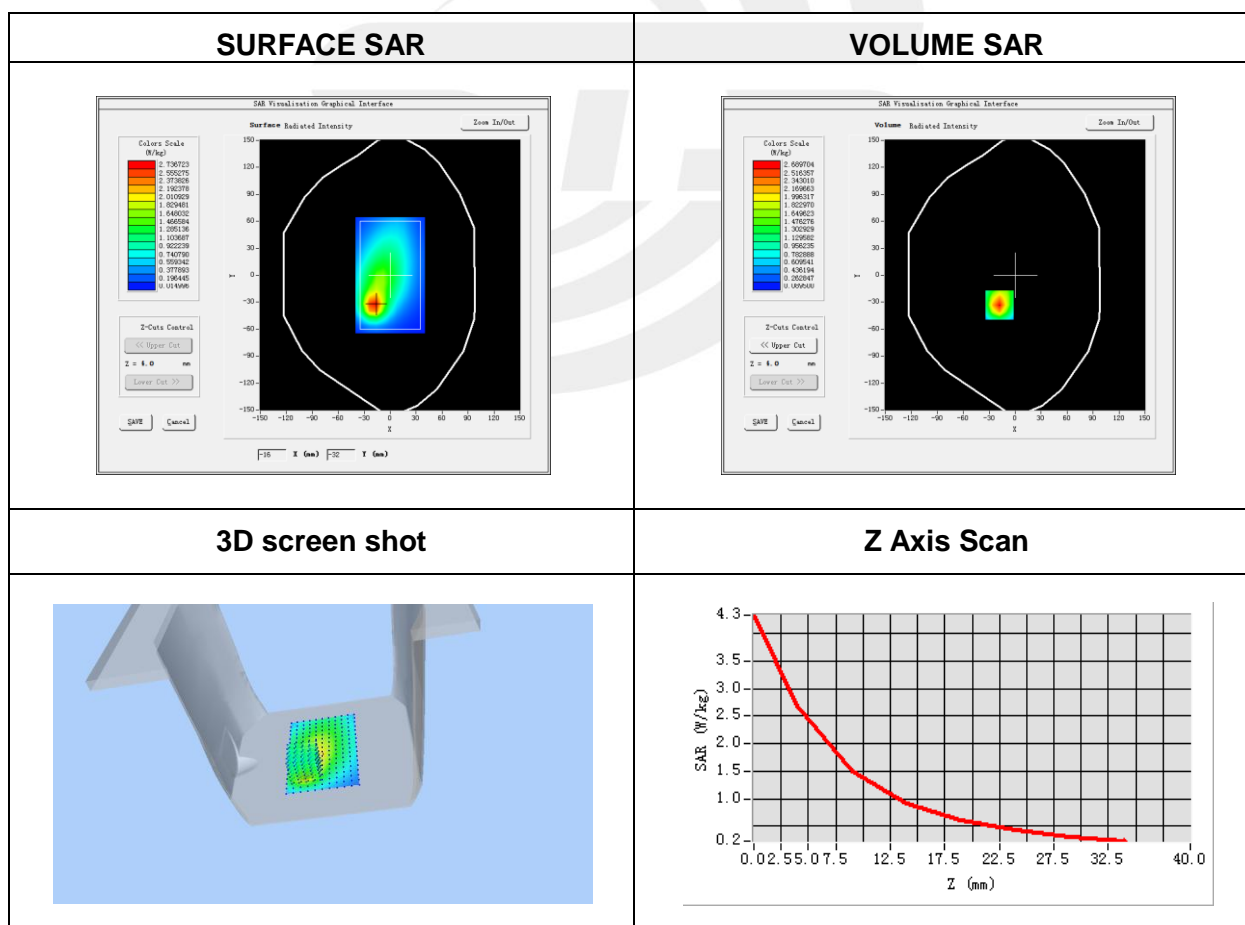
| SURFACE SAR | VOLUME SAR |
|---|---|
| SAR Visualization Graphical Interface<br>Surface Radiated Intensity<br>Zoom In/Out<br>Colors Scale (W/kg)<br>2.736723<br>2.555275<br>2.373826<br>2.192378<br>2.010929<br>1.829481<br>1.648032<br>1.466584<br>1.285136<br>1.103687<br>0.922239<br>0.740790<br>0.559342<br>0.377893<br>0.196445<br>0.014996<br>Z-Cuts Control<br><< Upper Cut<br>Z = 4.0 mm<br>Lower Cut >><br>SAVE Cancel<br>150 120 90 60 30 0 -30 -60 -90 -120 -150<br>Y<br>-150 -120 -90 -60 -30 0 30 60 90 120 150<br>X<br>-16 X (mm) -32 Y (mm) | SAR Visualization Graphical Interface<br>Volume Radiated Intensity<br>Zoom In/Out<br>Colors Scale (W/kg)<br>2.689704<br>2.516357<br>2.343010<br>2.169663<br>1.996317<br>1.822970<br>1.649623<br>1.476276<br>1.302929<br>1.129582<br>0.956235<br>0.782888<br>0.609541<br>0.436194<br>0.262847<br>0.089500<br>Z-Cuts Control<br><< Upper Cut<br>Z = 4.0 mm<br>Lower Cut >><br>SAVE Cancel<br>150 120 90 60 30 0 -30 -60 -90 -120 -150<br>Y<br>-150 -120 -90 -60 -30 0 30 60 90 120 150<br>X |
| 3D screen shot | Z Axis Scan |
| | 4.3<br>3.5<br>3.0<br>2.5<br>2.0<br>1.5<br>1.0<br>0.2<br>SAR (W/kg)<br>0.0 2.5 5.0 7.5 12.5 17.5 22.5 27.5 32.5 40.0<br>Z (mm) |